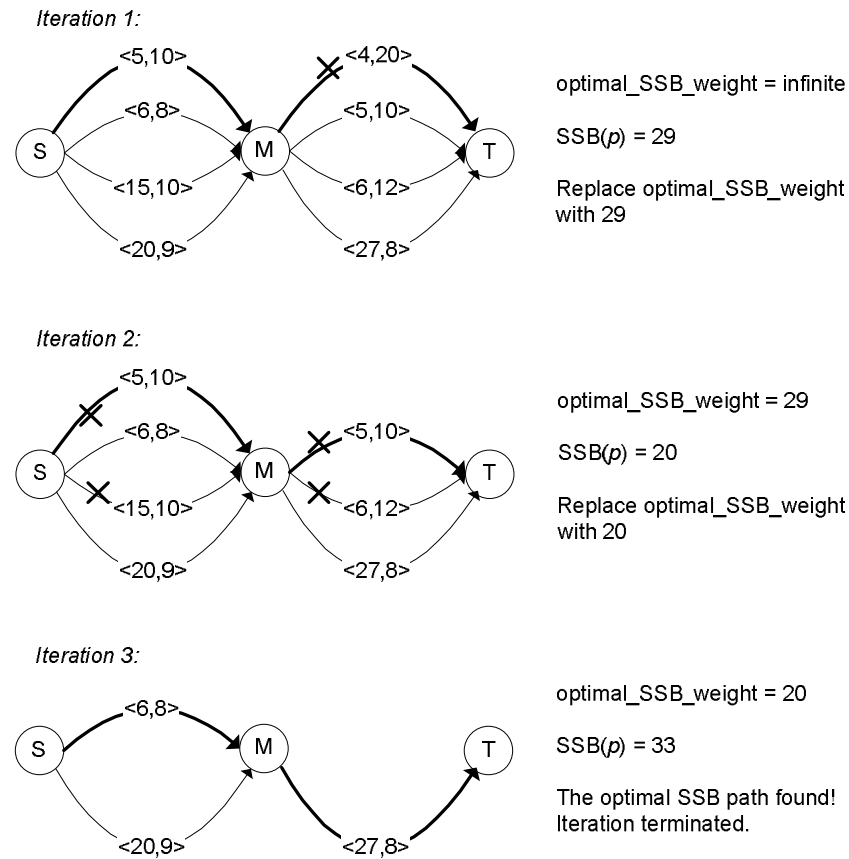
Iteration 1:

<5,10>
<6,8>
<15,10>
<20,9>
S
M
<4,20>
<5,10>
<6,12>
<27,8>
T

optimal_SSB_weight = infinite

SSB($p$) = 29

Replace optimal_SSB_weight with 29

Iteration 2:

<5,10>
<6,8>
<15,10>
<20,9>
S
M
<5,10>
<6,12>
<27,8>
T

optimal_SSB_weight = 29

SSB($p$) = 20

Replace optimal_SSB_weight with 20

Iteration 3:

<6,8>
<20,9>
S
M
<27,8>
T

optimal_SSB_weight = 20

SSB($p$) = 33

The optimal SSB path found! Iteration terminated.